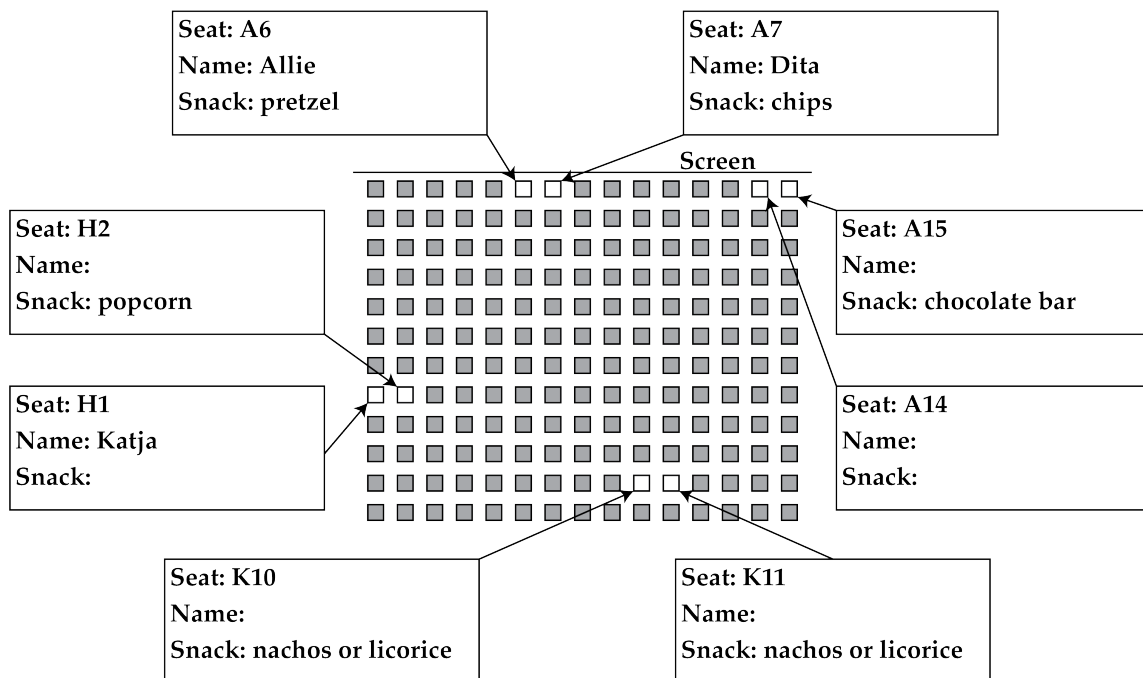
Seat: A6
Name: Allie
Snack: pretzel

Seat: A7
Name: Dita
Snack: chips

Screen

Seat: H2
Name:
Snack: popcorn

Seat: A15
Name:
Snack: chocolate bar

Seat: H1
Name: Katja
Snack:

Seat: A14
Name:
Snack:

Seat: K10
Name:
Snack: nachos or licorice

Seat: K11
Name:
Snack: nachos or licorice